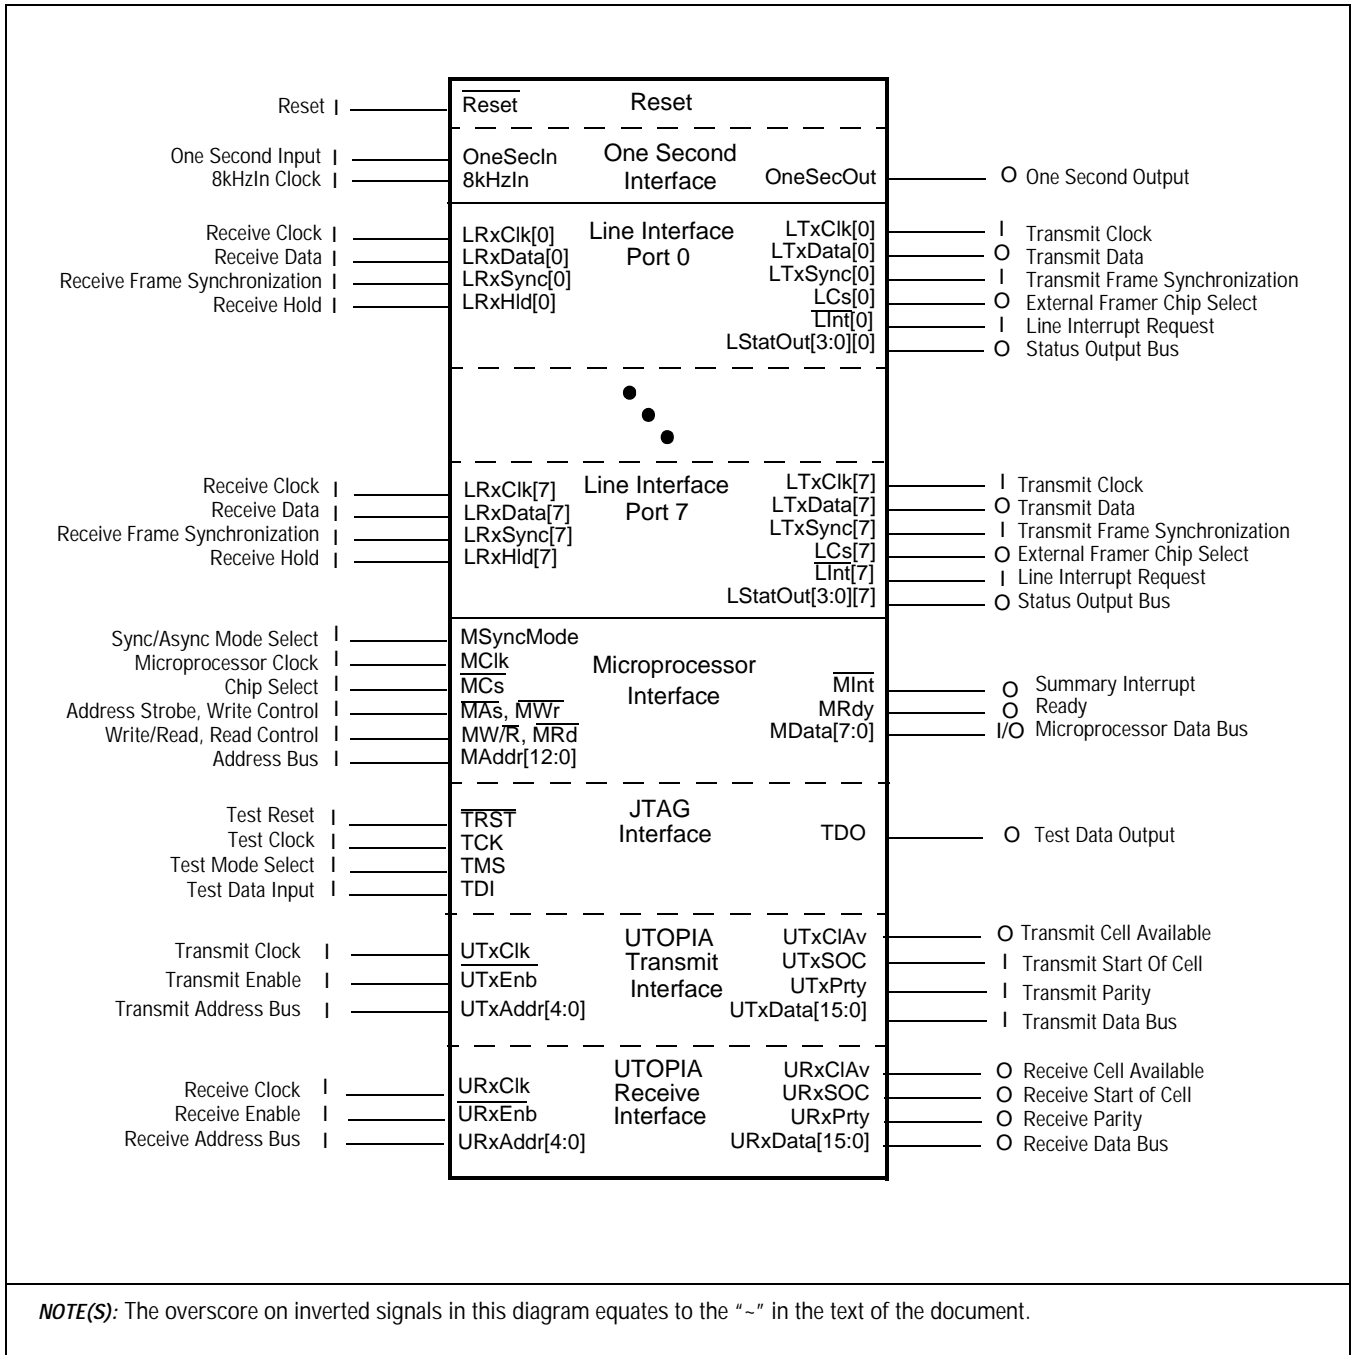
Reset I

$\overline{\text{Reset}}$ Reset

One Second Input I
8kHzIn Clock I

OneSecIn
8kHzIn
One Second Interface
OneSecOut
O One Second Output

Receive Clock I
Receive Data I
Receive Frame Synchronization I
Receive Hold I

LRxClk[0]
LRxData[0]
LRxSync[0]
LRxHld[0]
Line Interface Port 0
LTxClk[0]
LTxData[0]
LTxSync[0]
$\overline{\text{LCs}}$[0]
$\overline{\text{LInt}}$[0]
LStatOut[3:0][0]

I Transmit Clock
O Transmit Data
I Transmit Frame Synchronization
O External Framer Chip Select
I Line Interrupt Request
O Status Output Bus

Receive Clock I
Receive Data I
Receive Frame Synchronization I
Receive Hold I

LRxClk[7]
LRxData[7]
LRxSync[7]
LRxHld[7]
Line Interface Port 7
LTxClk[7]
LTxData[7]
LTxSync[7]
$\overline{\text{LCs}}$[7]
$\overline{\text{LInt}}$[7]
LStatOut[3:0][7]

I Transmit Clock
O Transmit Data
I Transmit Frame Synchronization
O External Framer Chip Select
I Line Interrupt Request
O Status Output Bus

Sync/Async Mode Select I
Microprocessor Clock I
Chip Select I
Address Strobe, Write Control I
Write/Read, Read Control I
Address Bus I

MSyncMode
$\overline{\text{MClk}}$
$\overline{\text{MCs}}$
$\overline{\text{MAs}}$, $\overline{\text{MWr}}$
MW/$\overline{\text{R}}$, $\overline{\text{MRd}}$
MAddr[12:0]
Microprocessor Interface
$\overline{\text{MInt}}$
MRdy
MData[7:0]

O Summary Interrupt
O Ready
I/O Microprocessor Data Bus

Test Reset I
Test Clock I
Test Mode Select I
Test Data Input I

$\overline{\text{TRST}}$
TCK
TMS
TDI
JTAG Interface
TDO
O Test Data Output

Transmit Clock I
Transmit Enable I
Transmit Address Bus I

UTxClk
$\overline{\text{UTxEnb}}$
UTxAddr[4:0]
UTOPIA Transmit Interface
UTxClAv
UTxSOC
UTxPrty
UTxData[15:0]

O Transmit Cell Available
I Transmit Start Of Cell
I Transmit Parity
I Transmit Data Bus

Receive Clock I
Receive Enable I
Receive Address Bus I

URxClk
$\overline{\text{URxEnb}}$
URxAddr[4:0]
UTOPIA Receive Interface
URxClAv
URxSOC
URxPrty
URxData[15:0]

O Receive Cell Available
O Receive Start of Cell
O Receive Parity
O Receive Data Bus

NOTE(S): The overscore on inverted signals in this diagram equates to the "~" in the text of the document.